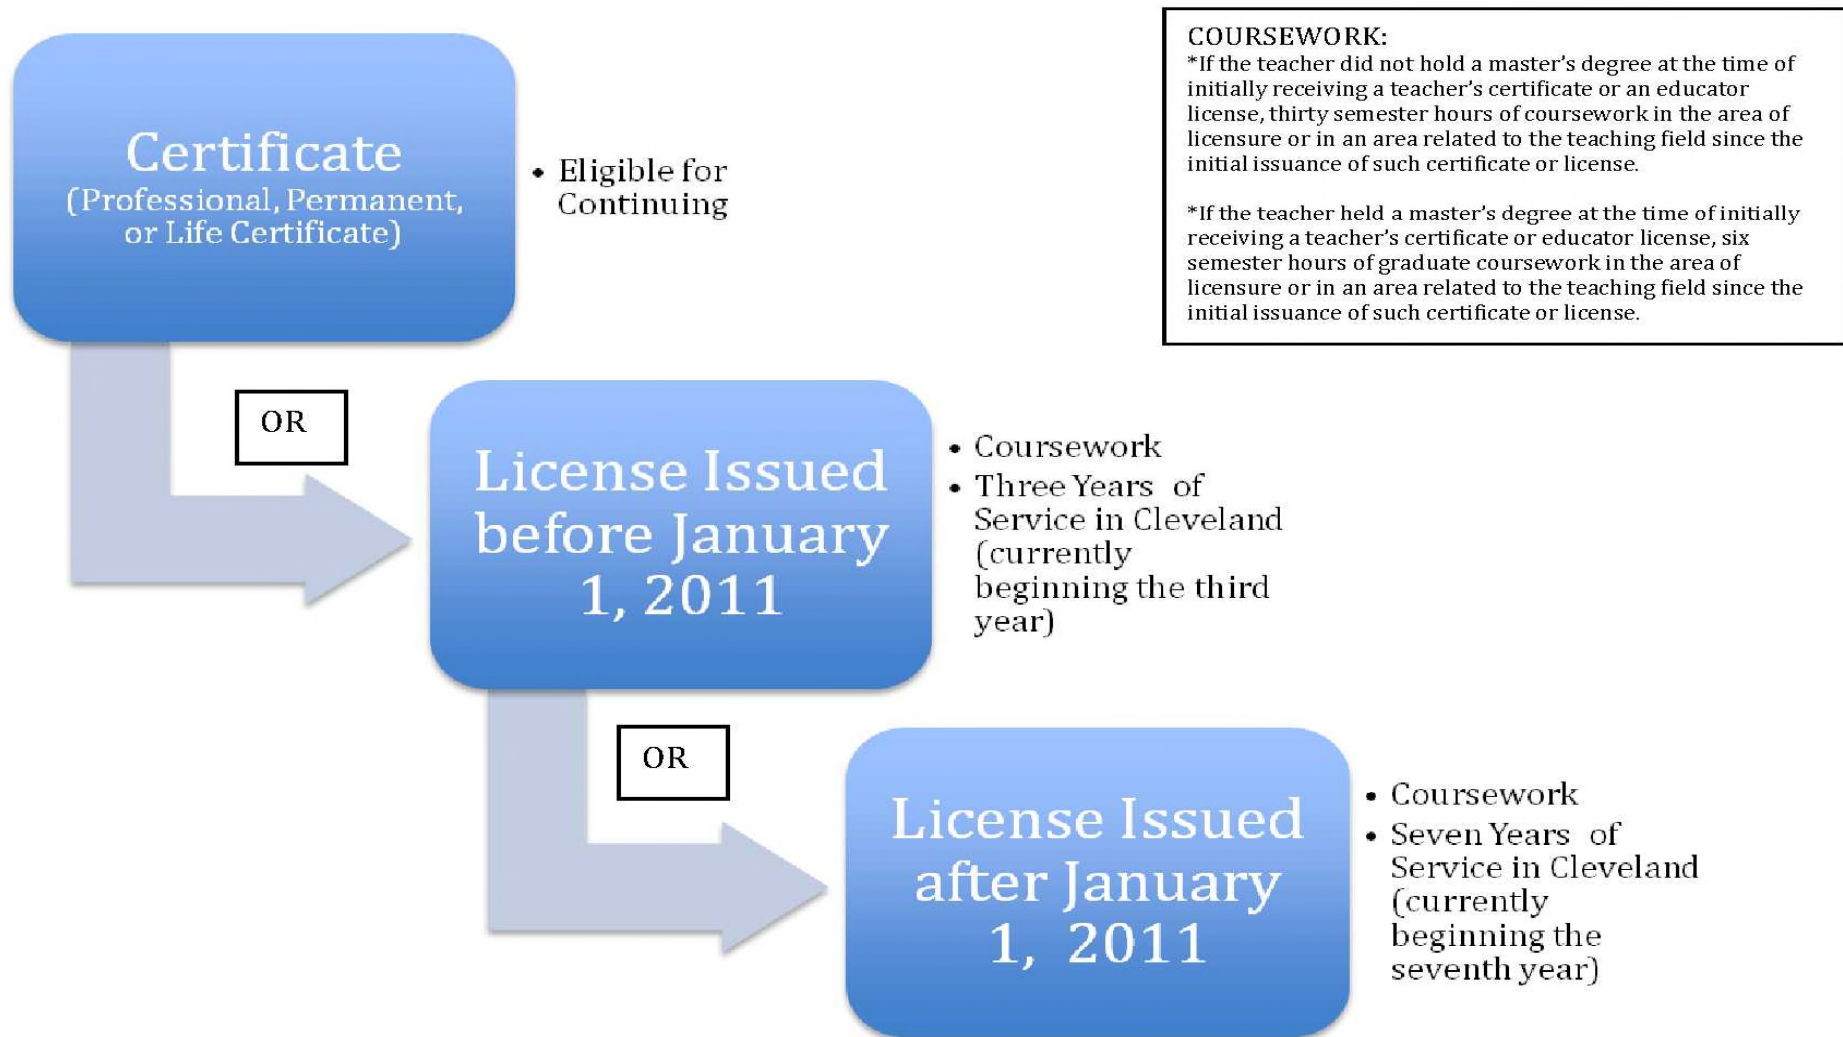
COURSEWORK:
*If the teacher did not hold a master's degree at the time of initially receiving a teacher's certificate or an educator license, thirty semester hours of coursework in the area of licensure or in an area related to the teaching field since the initial issuance of such certificate or license.

*If the teacher held a master's degree at the time of initially receiving a teacher's certificate or educator license, six semester hours of graduate coursework in the area of licensure or in an area related to the teaching field since the initial issuance of such certificate or license.

Certificate
(Professional, Permanent, or Life Certificate)

• Eligible for Continuing

OR

License Issued before January 1, 2011

• Coursework
• Three Years of Service in Cleveland (currently beginning the third year)

OR

License Issued after January 1, 2011

• Coursework
• Seven Years of Service in Cleveland (currently beginning the seventh year)